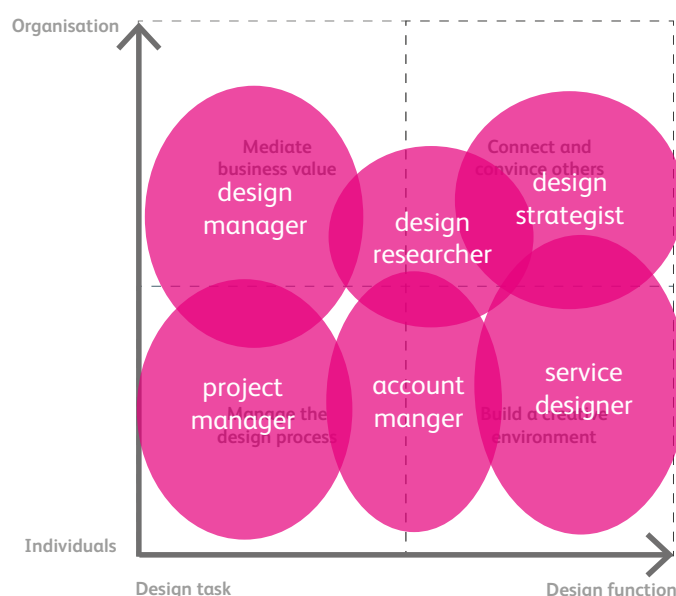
Organisation

Mediate business value

design manager

design researcher

Connect and convince others

design strategist

project manager

Manage the design process

account manger

service designer

Build a creative environment

Individuals

Design task

Design function